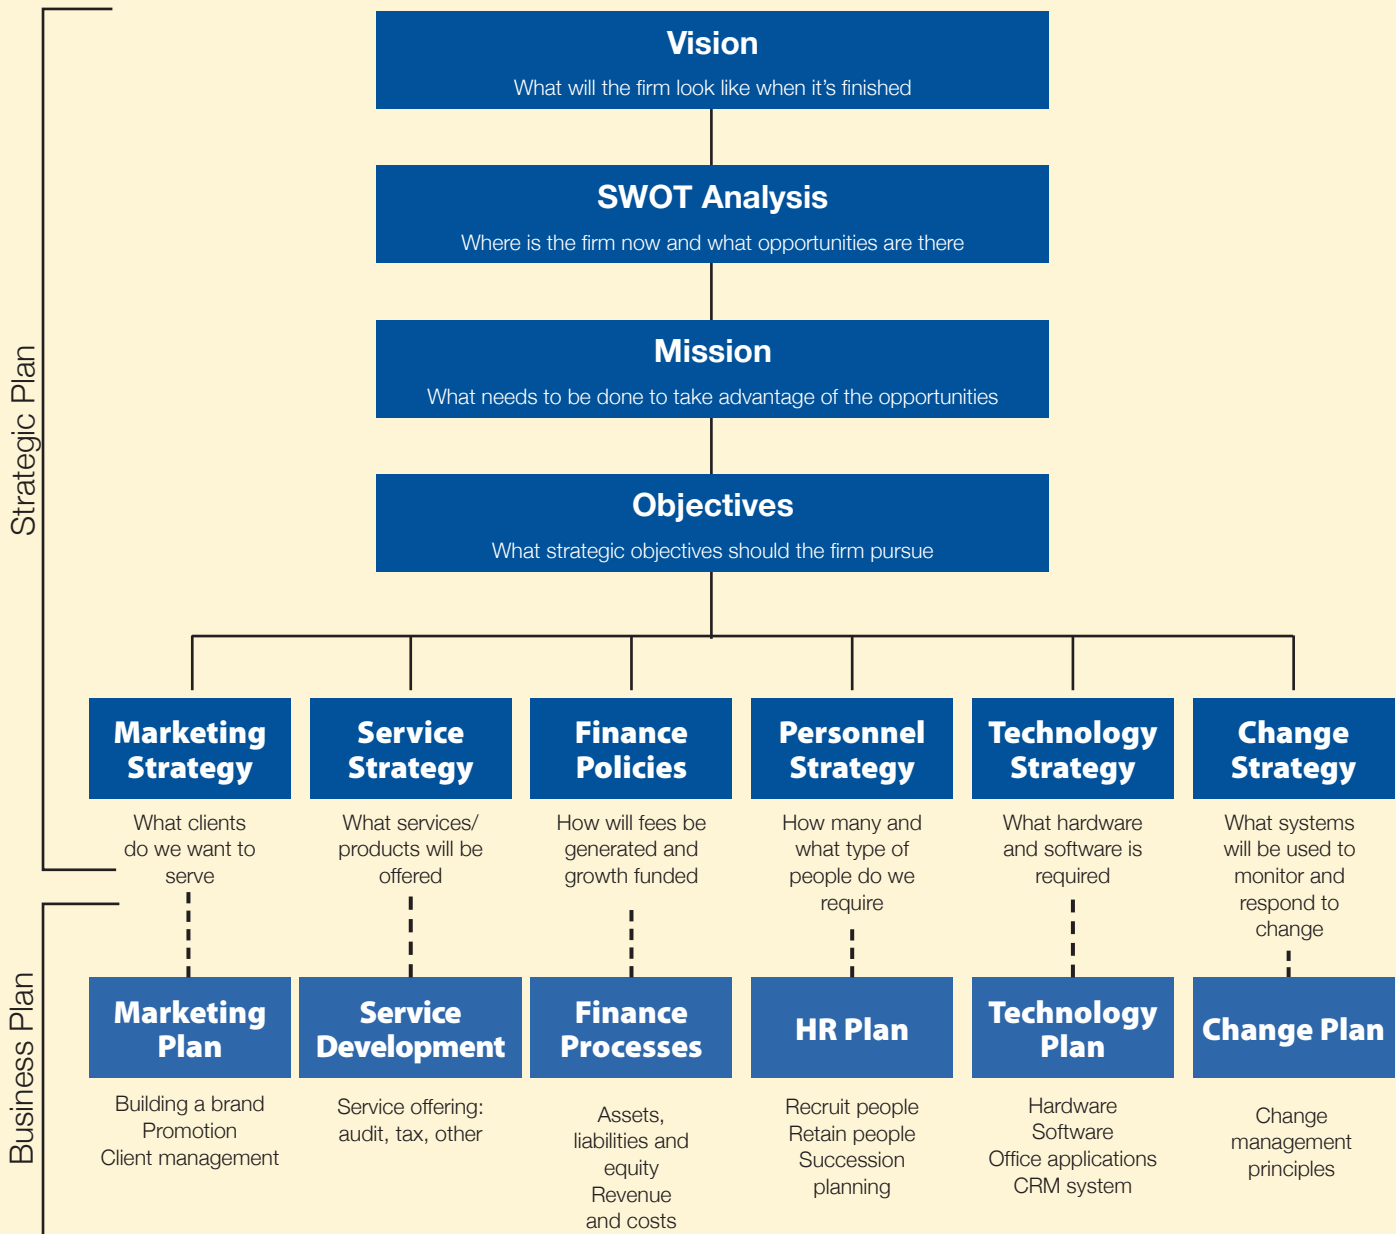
Strategic Plan

Vision
What will the firm look like when it's finished

SWOT Analysis
Where is the firm now and what opportunities are there

Mission
What needs to be done to take advantage of the opportunities

Objectives
What strategic objectives should the firm pursue

Marketing Strategy
What clients do we want to serve

Service Strategy
What services/ products will be offered

Finance Policies
How will fees be generated and growth funded

Personnel Strategy
How many and what type of people do we require

Technology Strategy
What hardware and software is required

Change Strategy
What systems will be used to monitor and respond to change

Business Plan

Marketing Plan
Building a brand
Promotion
Client management

Service Development
Service offering: audit, tax, other

Finance Processes
Assets, liabilities and equity
Revenue and costs

HR Plan
Recruit people
Retain people
Succession planning

Technology Plan
Hardware
Software
Office applications
CRM system

Change Plan
Change management principles